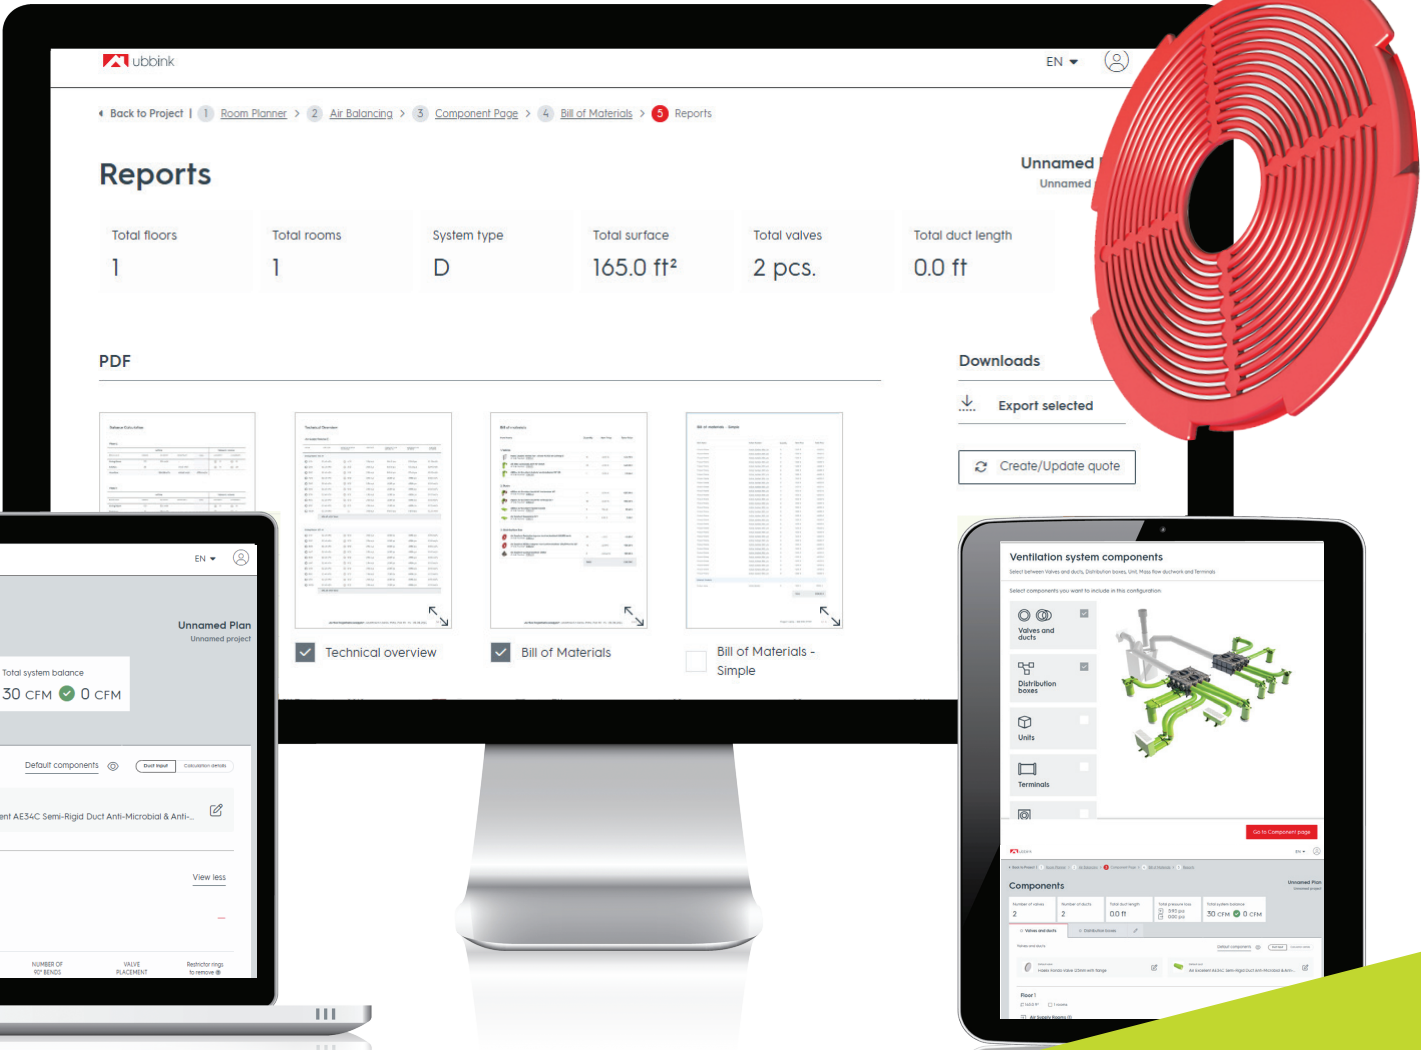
ubbink

EN

Back to Project | 1 Room Planner > 2 Air Balancing > 3 Component Page > 4 Bill of Materials > 5 Reports

Reports

Unnamed
Unnamed

| Total floors | Total rooms | System type | Total surface | Total valves | Total duct length |
|---|---|---|---|---|---|
| 1 | 1 | D | 165.0 ft² | 2 pcs. | 0.0 ft |

PDF

Downloads

Export selected

Create/Update quote

Technical overview

Bill of Materials

Bill of Materials - Simple

EN

Unnamed Plan
Unnamed project

Total system balance
30 CFM 0 CFM

Default components

Duct Input

Calculation details

ent AE34C Semi-Rigid Duct Anti-Microbial & Anti-...

View less

NUMBER OF 90° BENDS

VALVE PLACEMENT

Restrictor rings to remove

Ventilation system components

Select between Valves and ducts, Distribution boxes, Unit, Mass flow ductwork and Terminals

Select components you want to include in this configuration

Valves and ducts

Distribution boxes

Units

Terminals

Go to Component page

Components

Unnamed Plan

Number of valves
2

Number of ducts
2

Total duct length
0.0 ft

Total system balance
30 CFM 0 CFM

Valves and ducts

Distribution boxes

Default components

Floor 1

Air Supply Rooms